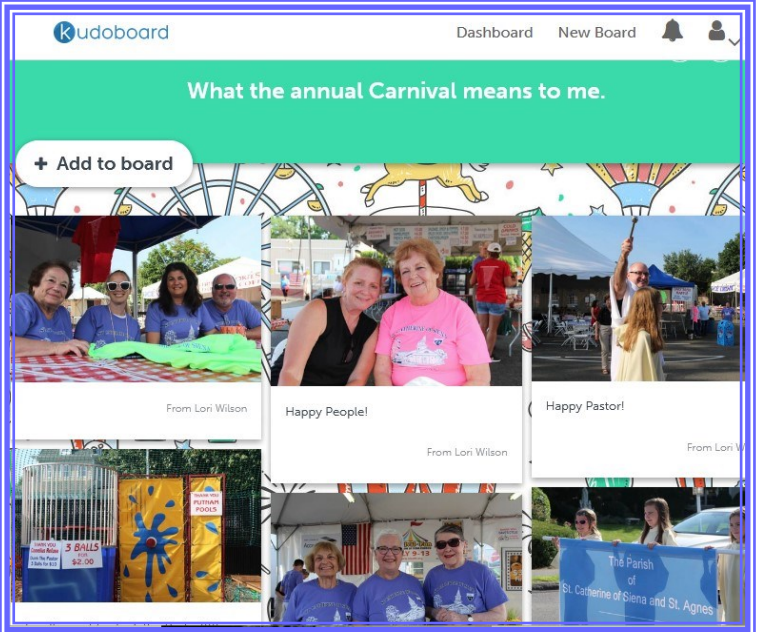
kudoboard

Dashboard New Board

What the annual Carnival means to me.

+ Add to board

From Lori Wilson

Happy People!

From Lori Wilson

Happy Pastor!

From Lori W

3 BALLS FOR $2.00

PUTNAM FOOLS

The Parish of St. Catherine of Siena and St. Agnes